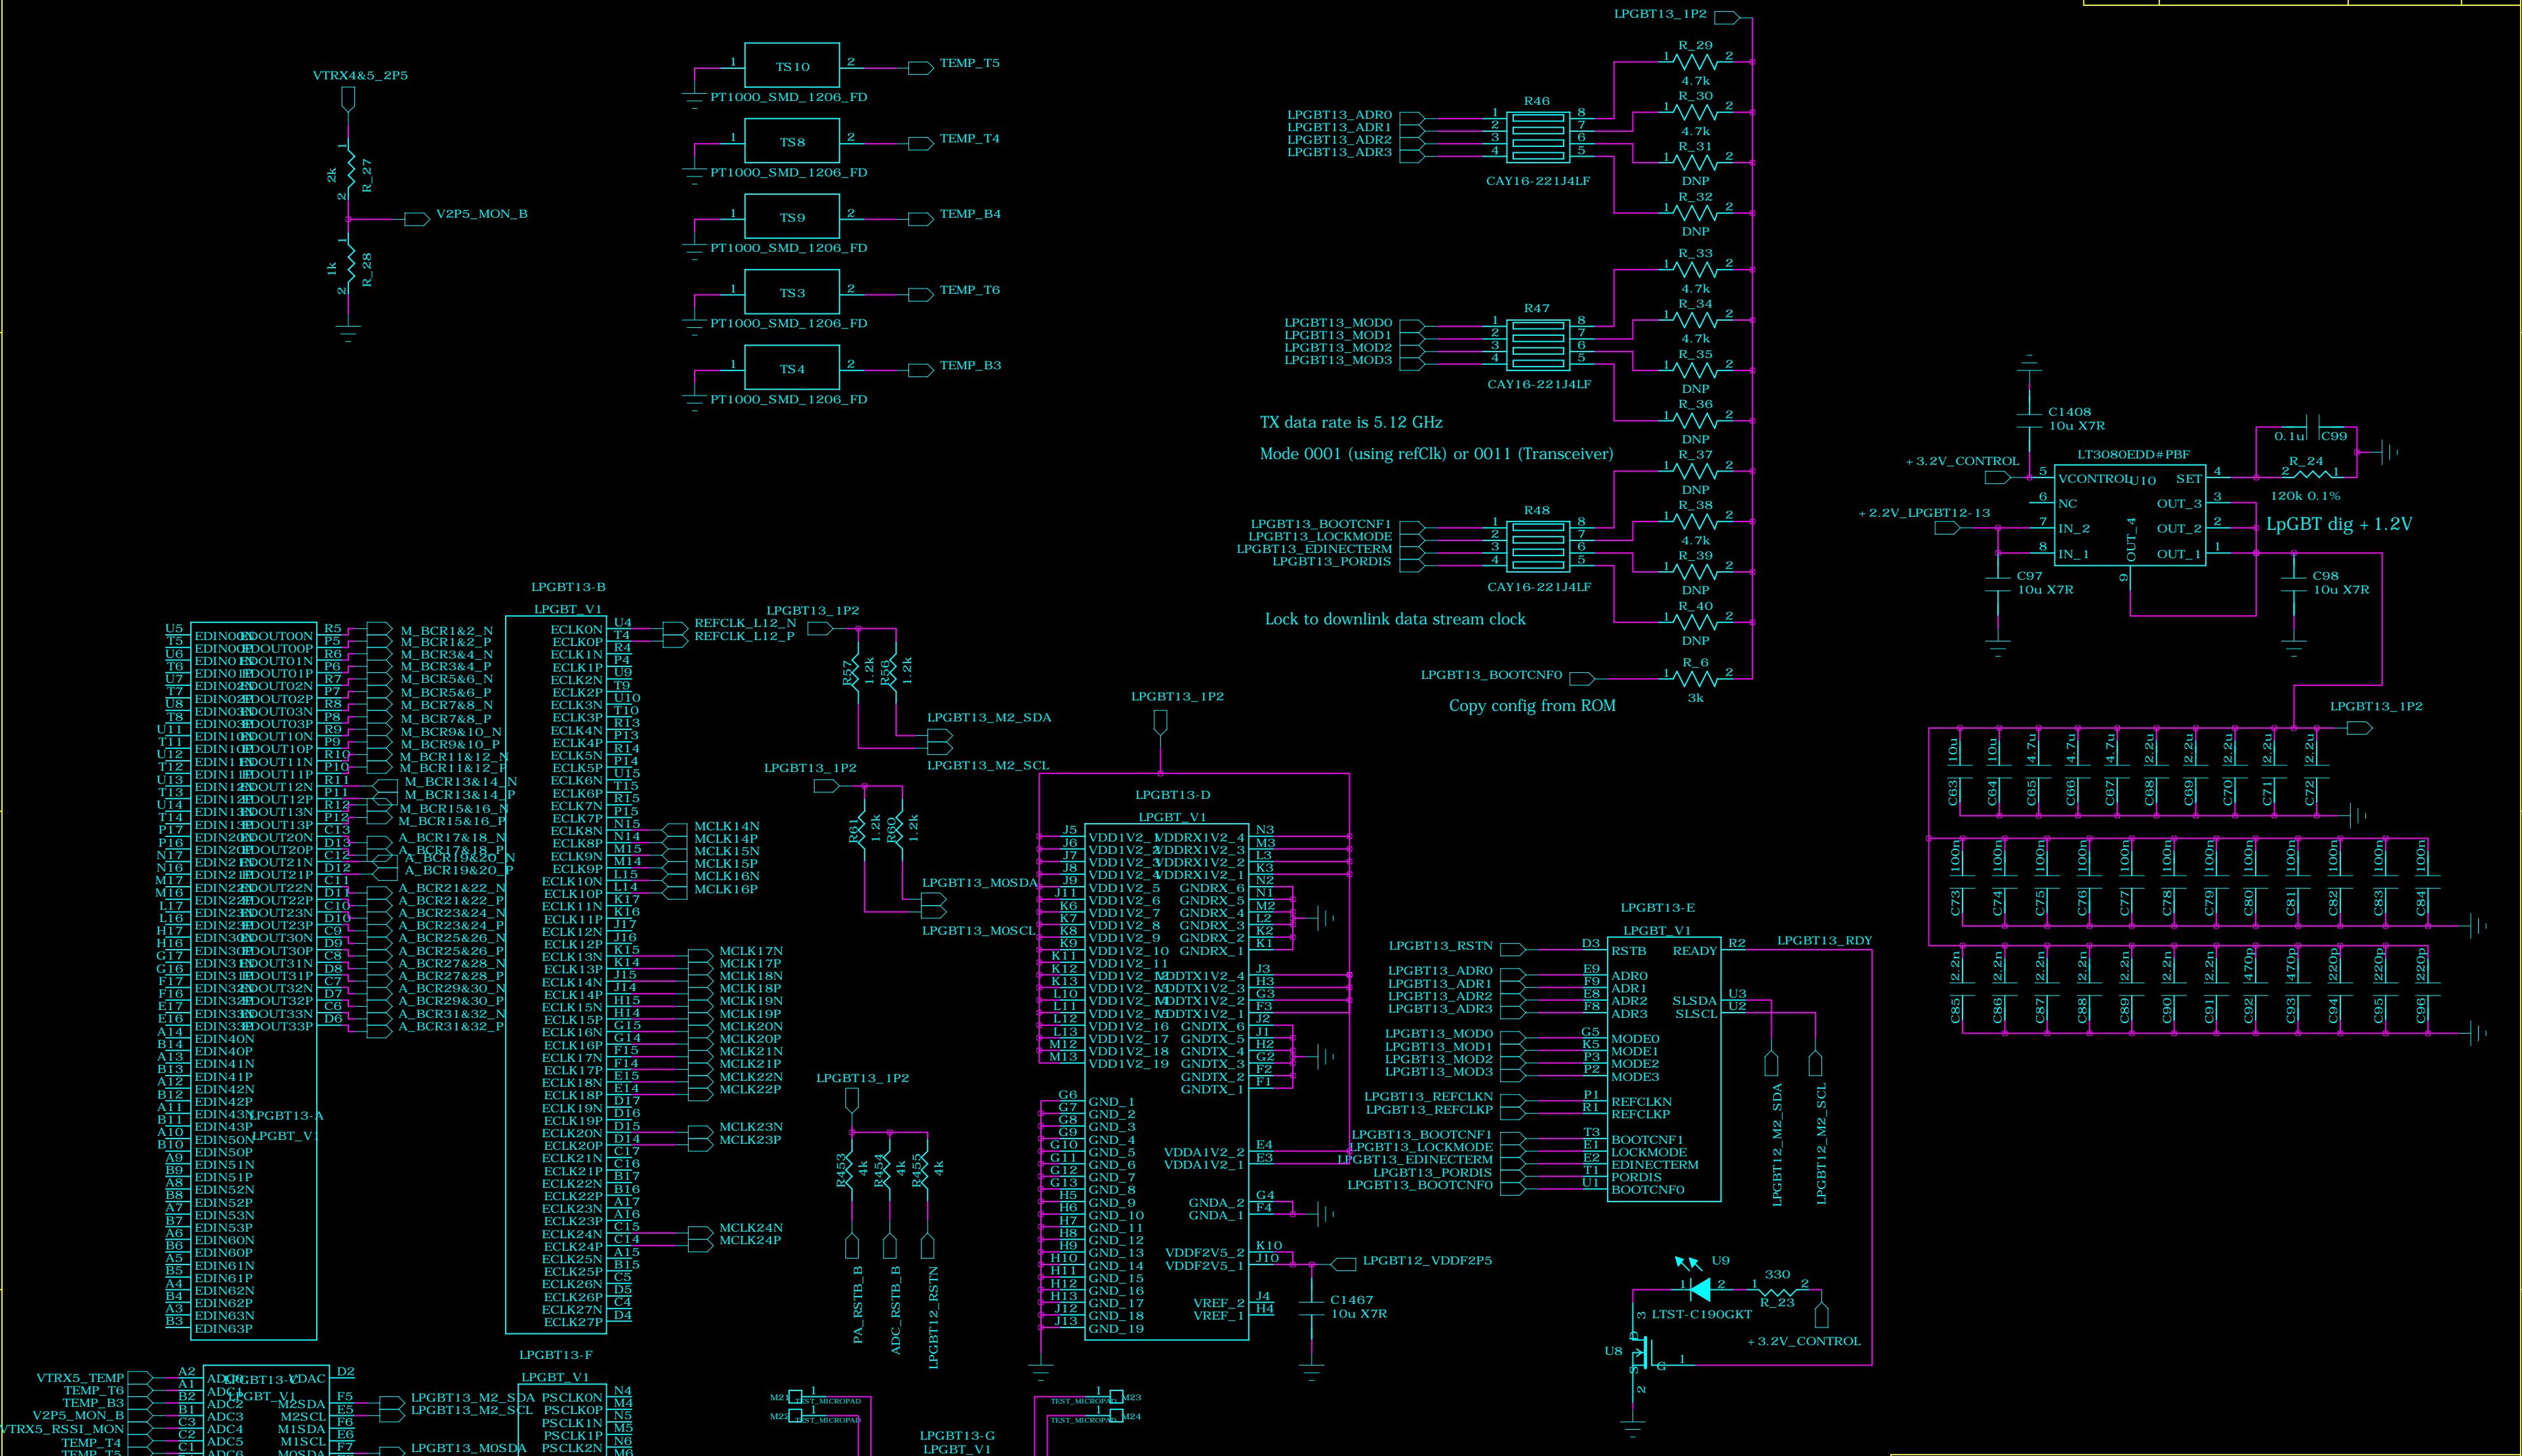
VTRX4&5_2P5
2k R_27
V2P5_MON_B
1k R_28

TS10 TEMP_T5 PT1000_SMD_1206_FD
TS8 TEMP_T4 PT1000_SMD_1206_FD
TS9 TEMP_B4 PT1000_SMD_1206_FD
TS3 TEMP_T6 PT1000_SMD_1206_FD
TS4 TEMP_B3 PT1000_SMD_1206_FD

LPGBT13_1P2
LPGBT13_ADR0
LPGBT13_ADR1
LPGBT13_ADR2
LPGBT13_ADR3
R46
CAY16-221J4LF
R_29 4.7k
R_30 4.7k
R_31 DNP
R_32 DNP

LPGBT13_MOD0
LPGBT13_MOD1
LPGBT13_MOD2
LPGBT13_MOD3
R47
CAY16-221J4LF
R_33 4.7k
R_34 4.7k
R_35 DNP
R_36 DNP

TX data rate is 5.12 GHz

Mode 0001 (using refClk) or 0011 (Transceiver)

LPGBT13_BOOTCNF1
LPGBT13_LOCKMODE
LPGBT13_EDINECTERM
LPGBT13_PORDIS
R48
CAY16-221J4LF
R_37 DNP
R_38 4.7k
R_39 DNP
R_40 DNP

Lock to downlink data stream clock

LPGBT13_BOOTCNF0
R_6 3k

Copy config from ROM

C1408 10u X7R
+3.2V_CONTROL
LT3080EDD#PBF
VCONTROL U10 SET
NC OUT_3
IN_2 OUT_2
IN_1 OUT_1
OUT_4
0.1u C99
R_24 120k 0.1%
+2.2V_LPGBT12-13
LpGBT dig + 1.2V
C97 10u X7R
C98 10u X7R

LPGBT13_1P2
10u 10u 4.7u 4.7u 4.7u 2.2u 2.2u 2.2u 2.2u 2.2u
C63 C64 C65 C66 C67 C68 C69 C70 C71 C72
100n 100n 100n 100n 100n 100n 100n 100n 100n 100n 100n 100n
C73 C74 C75 C76 C77 C78 C79 C80 C81 C82 C83 C84
2.2n 2.2n 2.2n 2.2n 2.2n 2.2n 2.2n 470p 470p 220p 220p 220p
C85 C86 C87 C88 C89 C90 C91 C92 C93 C94 C95 C96

LPGBT13-B
LPGBT_V1
LPGBT13-A
LPGBT_V1
EDIN00N EDIN00P EDIN01N EDIN01P EDIN02N EDIN02P EDIN03N EDIN03P EDIN10N EDIN10P EDIN11N EDIN11P EDIN12N EDIN12P EDIN13N EDIN13P EDIN20N EDIN20P EDIN21N EDIN21P EDIN22N EDIN22P EDIN23N EDIN23P EDIN30N EDIN30P EDIN31N EDIN31P EDIN32N EDIN32P EDIN33N EDIN33P EDIN40N EDIN40P EDIN41N EDIN41P EDIN42N EDIN42P EDIN43N EDIN43P EDIN50N EDIN50P EDIN51N EDIN51P EDIN52N EDIN52P EDIN53N EDIN53P EDIN60N EDIN60P EDIN61N EDIN61P EDIN62N EDIN62P EDIN63N EDIN63P
EDOUT00N EDOUT00P EDOUT01N EDOUT01P EDOUT02N EDOUT02P EDOUT03N EDOUT03P EDOUT10N EDOUT10P EDOUT11N EDOUT11P EDOUT12N EDOUT12P EDOUT13N EDOUT13P EDOUT20N EDOUT20P EDOUT21N EDOUT21P EDOUT22N EDOUT22P EDOUT23N EDOUT23P EDOUT30N EDOUT30P EDOUT31N EDOUT31P EDOUT32N EDOUT32P EDOUT33N EDOUT33P
M_BCR1&2_N M_BCR1&2_P M_BCR3&4_N M_BCR3&4_P M_BCR5&6_N M_BCR5&6_P M_BCR7&8_N M_BCR7&8_P M_BCR9&10_N M_BCR9&10_P M_BCR11&12_N M_BCR11&12_P M_BCR13&14_N M_BCR13&14_P M_BCR15&16_N M_BCR15&16_P A_BCR17&18_N A_BCR17&18_P A_BCR19&20_N A_BCR19&20_P A_BCR21&22_N A_BCR21&22_P A_BCR23&24_N A_BCR23&24_P A_BCR25&26_N A_BCR25&26_P A_BCR27&28_N A_BCR27&28_P A_BCR29&30_N A_BCR29&30_P A_BCR31&32_N A_BCR31&32_P

ECLK0N ECLK0P ECLK1N ECLK1P ECLK2N ECLK2P ECLK3N ECLK3P ECLK4N ECLK4P ECLK5N ECLK5P ECLK6N ECLK6P ECLK7N ECLK7P ECLK8N ECLK8P ECLK9N ECLK9P ECLK10N ECLK10P ECLK11N ECLK11P ECLK12N ECLK12P ECLK13N ECLK13P ECLK14N ECLK14P ECLK15N ECLK15P ECLK16N ECLK16P ECLK17N ECLK17P ECLK18N ECLK18P ECLK19N ECLK19P ECLK20N ECLK20P ECLK21N ECLK21P ECLK22N ECLK22P ECLK23N ECLK23P ECLK24N ECLK24P ECLK25N ECLK25P ECLK26N ECLK26P ECLK27N ECLK27P
REFCLK_L12_N REFCLK_L12_P
MCLK14N MCLK14P MCLK15N MCLK15P MCLK16N MCLK16P
MCLK17N MCLK17P MCLK18N MCLK18P MCLK19N MCLK19P MCLK20N MCLK20P MCLK21N MCLK21P MCLK22N MCLK22P
MCLK23N MCLK23P
MCLK24N MCLK24P

LPGBT13_1P2
R57 1.2k R56 1.2k
LPGBT13_M2_SDA
LPGBT13_M2_SCL
LPGBT13_1P2
R61 1.2k R60 1.2k
LPGBT13_M0SDA
LPGBT13_M0SCL
LPGBT13_1P2
R453 4k R454 4k R455 4k
PA_RSTB_B ADC_RSTB_B LPGBT12_RSTN

LPGBT13_1P2
LPGBT13-D
LPGBT_V1
VDD1V2_1 VDD1V2_2 VDD1V2_3 VDD1V2_4 VDD1V2_5 VDD1V2_6 VDD1V2_7 VDD1V2_8 VDD1V2_9 VDD1V2_10 VDD1V2_11 VDD1V2_12 VDD1V2_13 VDD1V2_14 VDD1V2_15 VDD1V2_16 VDD1V2_17 VDD1V2_18 VDD1V2_19
VDDRX1V2_4 VDDRX1V2_3 VDDRX1V2_2 VDDRX1V2_1 GNDRX_6 GNDRX_5 GNDRX_4 GNDRX_3 GNDRX_2 GNDRX_1 VDDTX1V2_4 VDDTX1V2_3 VDDTX1V2_2 VDDTX1V2_1 GNDTX_6 GNDTX_5 GNDTX_4 GNDTX_3 GNDTX_2 GNDTX_1
GND_1 GND_2 GND_3 GND_4 GND_5 GND_6 GND_7 GND_8 GND_9 GND_10 GND_11 GND_12 GND_13 GND_14 GND_15 GND_16 GND_17 GND_18 GND_19
VDDA1V2_2 VDDA1V2_1 GNDA_2 GNDA_1 VDDF2V5_2 VDDF2V5_1 VREF_2 VREF_1
LPGBT12_VDDF2P5
C1467 10u X7R

LPGBT13-E
LPGBT_V1
LPGBT13_RSTN RSTB READY LPGBT13_RDY
LPGBT13_ADR0 LPGBT13_ADR1 LPGBT13_ADR2 LPGBT13_ADR3 ADR0 ADR1 ADR2 ADR3
SLSDA SLSCL
LPGBT13_MOD0 LPGBT13_MOD1 LPGBT13_MOD2 LPGBT13_MOD3 MODE0 MODE1 MODE2 MODE3
LPGBT13_REFCLKN LPGBT13_REFCLKP REFCLKN REFCLKP
LPGBT13_BOOTCNF1 LPGBT13_LOCKMODE LPGBT13_EDINECTERM LPGBT13_PORDIS LPGBT13_BOOTCNF0
BOOTCNF1 LOCKMODE EDINECTERM PORDIS BOOTCNF0
LPGBT12_M2_SDA LPGBT12_M2_SCL
U9 330 R_23 LTST-C190GKT
U8
+3.2V_CONTROL

VTRX5_TEMP TEMP_T6 TEMP_B3 V2P5_MON_B VTRX5_RSSI_MON TEMP_T4 TEMP_T5
LPGBT13-C
LPGBT_V1
ADC0 ADC1 ADC2 ADC3 ADC4 ADC5 ADC6 VDAC
M2SDA M2SCL M1SDA M1SCL M0SDA
LPGBT13_M2_SDA LPGBT13_M2_SCL LPGBT13_M0SDA
LPGBT13-F
LPGBT_V1
PSCLK0N PSCLK0P PSCLK1N PSCLK1P PSCLK2N
M21 M22 TEST_MICROPAD TEST_MICROPAD
LPGBT13-G
LPGBT_V1
M23 M24 TEST_MICROPAD TEST_MICROPAD